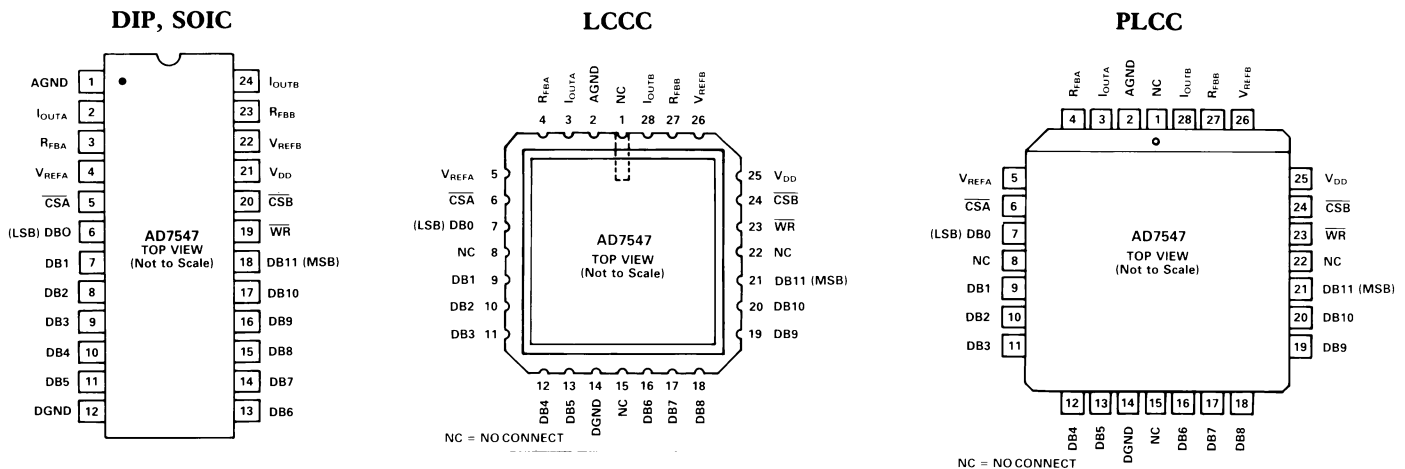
DIP, SOIC

AGND 1
$I_{OUTA}$ 2
$R_{FBA}$ 3
$V_{REFA}$ 4
$\overline{CSA}$ 5
(LSB) DBO 6
DB1 7
DB2 8
DB3 9
DB4 10
DB5 11
DGND 12

24 $I_{OUTB}$
23 $R_{FBB}$
22 $V_{REFB}$
21 $V_{DD}$
20 $\overline{CSB}$
19 $\overline{WR}$
18 DB11 (MSB)
17 DB10
16 DB9
15 DB8
14 DB7
13 DB6

AD7547
TOP VIEW
(Not to Scale)

LCCC

$R_{FBA}$ 4
$I_{OUTA}$ 3
AGND 2
NC 1
$I_{OUTB}$ 28
$R_{FBB}$ 27
$V_{REFB}$ 26

$V_{REFA}$ 5
$\overline{CSA}$ 6
(LSB) DB0 7
NC 8
DB1 9
DB2 10
DB3 11

25 $V_{DD}$
24 $\overline{CSB}$
23 $\overline{WR}$
22 NC
21 DB11 (MSB)
20 DB10
19 DB9

AD7547
TOP VIEW
(Not to Scale)

12 DB4
13 DB5
14 DGND
15 NC
16 DB6
17 DB7
18 DB8

NC = NO CONNECT

PLCC

$R_{FBA}$ 4
$I_{OUTA}$ 3
AGND 2
NC 1
$I_{OUTB}$ 28
$R_{FBB}$ 27
$V_{REFB}$ 26

$V_{REFA}$ 5
$\overline{CSA}$ 6
(LSB) DB0 7
NC 8
DB1 9
DB2 10
DB3 11

25 $V_{DD}$
24 $\overline{CSB}$
23 $\overline{WR}$
22 NC
21 DB11 (MSB)
20 DB10
19 DB9

AD7547
TOP VIEW
(Not to Scale)

12 DB4
13 DB5
14 DGND
15 NC
16 DB6
17 DB7
18 DB8

NC = NO CONNECT